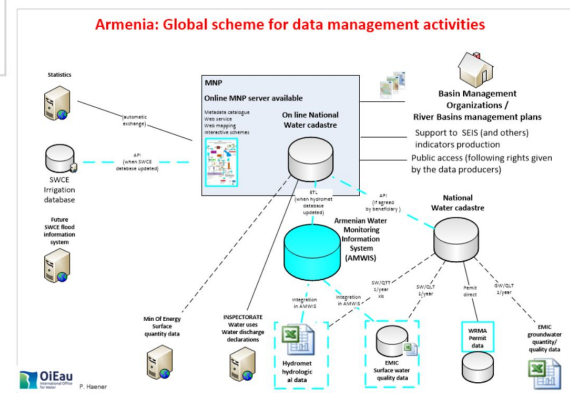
Armenia: Global scheme for data management activities

Statistics

(automatic exchange)

SWCE Irrigation database

API (when SWCE database updated)

Future SWCE flood information system

MNP

Online MNP server available

Metadata catalogue
Web service
Web mapping
Interactive schemes

On line National Water cadastre

Basin Management Organizations / River Basins management plans

Support to SEIS (and others) indicators production

Public access (following rights given by the data producers)

ETL (when hydromet database updated)

API (if agreed by beneficiary)

Armenian Water Monitoring Information System (AMWIS)

National Water cadastre

SW/GLT 1/year xls

SW/GLT 1/year

Permit direct

GW/GLT 1/year

Integration in AMWIS

Integration in AMWIS

Min Of Energy Surface quantity data

INSPECTORATE Water uses Water discharge declarations

Hydromet hydrologic al data

EMIC Surface water quality data

WRMA Permit data

EMIC groundwater quantity/ quality data

OiEau International Office for Water

P. Haener